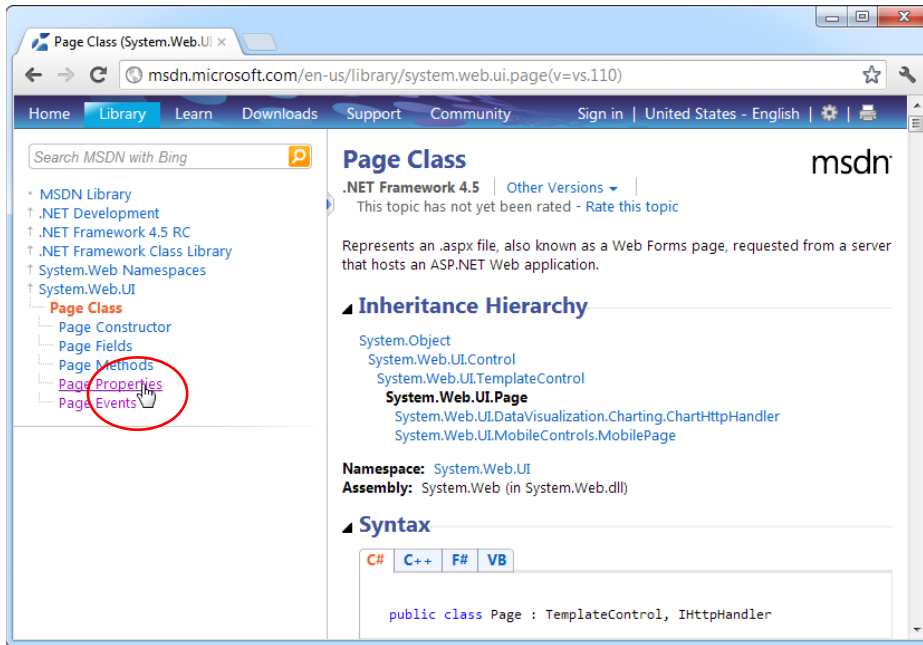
Page Class (System.Web.UI ×

msdn.microsoft.com/en-us/library/system.web.ui.page(v=vs.110)

Home Library Learn Downloads Support Community Sign in | United States - English |

Search MSDN with Bing

MSDN Library
.NET Development
.NET Framework 4.5 RC
.NET Framework Class Library
System.Web Namespaces
System.Web.UI
Page Class
Page Constructor
Page Fields
Page Methods
Page Properties
Page Events

Page Class

msdn

.NET Framework 4.5 | Other Versions

This topic has not yet been rated - Rate this topic

Represents an .aspx file, also known as a Web Forms page, requested from a server that hosts an ASP.NET Web application.

Inheritance Hierarchy

System.Object
System.Web.UI.Control
System.Web.UI.TemplateControl
System.Web.UI.Page
System.Web.UI.DataVisualization.Charting.ChartHttpHandler
System.Web.UI.MobileControls.MobilePage

Namespace: System.Web.UI
Assembly: System.Web (in System.Web.dll)

Syntax

C# C++ F# VB

public class Page : TemplateControl, IHttpHandler